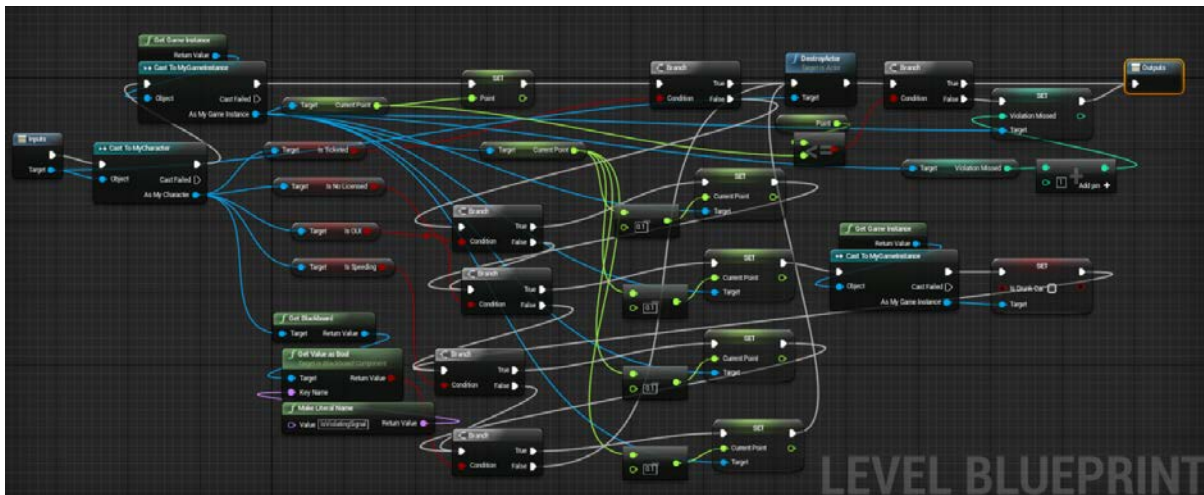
Get Game Instance
Return Value
Cast To MyGameInstance
Object
Cast Failed
As My Game Instance
SET
Point
Target
Current Point
Branch
True
Condition
False
DestroyActor
Target is Actor
Target
Branch
True
Condition
False
Outputs
SET
Violation Missed
Target
Inputs
Target
Cast To MyCharacter
Object
Cast Failed
As My Character
Target
Is Ticketed
Target
Current Point
Point
Target
Violation Missed
1
Add pin
Target
Is No Licensed
SET
Current Point
Target
Branch
True
Condition
False
0.1
Target
Is OUI
Branch
True
Condition
False
SET
Current Point
Target
Get Game Instance
Return Value
Cast To MyGameInstance
Object
Cast Failed
As My Game Instance
SET
Is Drunk Car
Target
Target
Is Speeding
0.1
Get Blackboard
Target
Return Value
Get Value as Bool
Target is Blackboard Component
Target
Return Value
Key Name
Branch
True
Condition
False
SET
Current Point
Target
0.1
Make Literal Name
Value
IsViolatingSignal
Return Value
Branch
True
Condition
False
SET
Current Point
Target
0.1
LEVEL BLUEPRINT